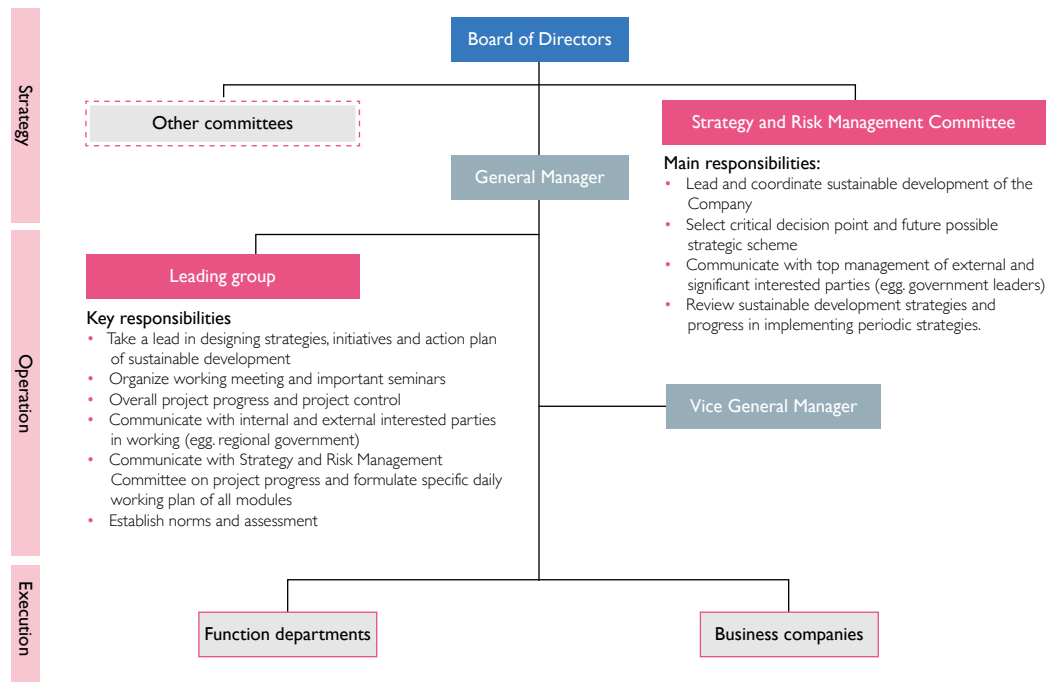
Strategy

Board of Directors

Other committees

Strategy and Risk Management Committee

General Manager

Main responsibilities:
• Lead and coordinate sustainable development of the Company
• Select critical decision point and future possible strategic scheme
• Communicate with top management of external and significant interested parties (egg. government leaders)
• Review sustainable development strategies and progress in implementing periodic strategies.

Operation

Leading group

Key responsibilities
• Take a lead in designing strategies, initiatives and action plan of sustainable development
• Organize working meeting and important seminars
• Overall project progress and project control
• Communicate with internal and external interested parties in working (egg. regional government)
• Communicate with Strategy and Risk Management Committee on project progress and formulate specific daily working plan of all modules
• Establish norms and assessment

Vice General Manager

Execution

Function departments

Business companies